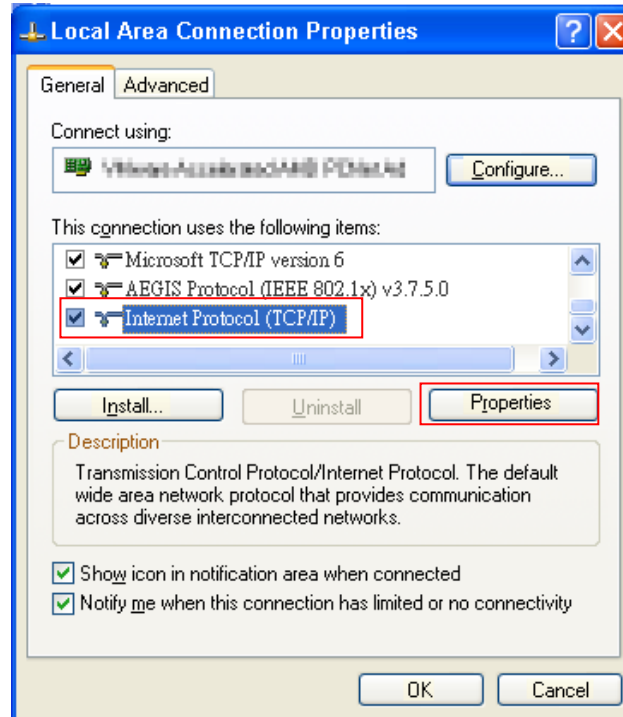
Local Area Connection Properties

General Advanced

Connect using:

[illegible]

Configure...

This connection uses the following items:

Microsoft TCP/IP version 6
AEGIS Protocol (IEEE 802.1x) v3.7.5.0
Internet Protocol (TCP/IP)

Install... Uninstall Properties

Description

Transmission Control Protocol/Internet Protocol. The default wide area network protocol that provides communication across diverse interconnected networks.

Show icon in notification area when connected
Notify me when this connection has limited or no connectivity

OK Cancel